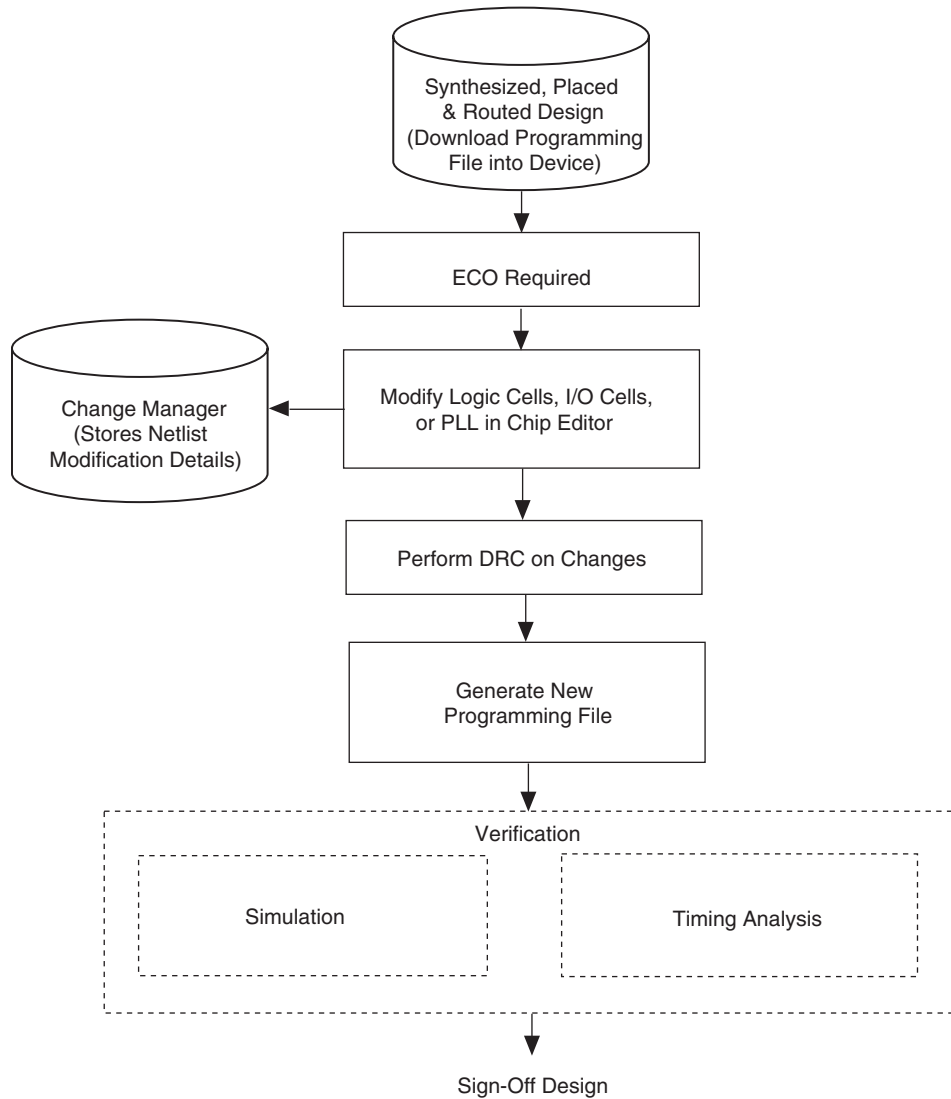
Synthesized, Placed & Routed Design (Download Programming File into Device)

ECO Required

Change Manager (Stores Netlist Modification Details)

Modify Logic Cells, I/O Cells, or PLL in Chip Editor

Perform DRC on Changes

Generate New Programming File

Verification

Simulation

Timing Analysis

Sign-Off Design